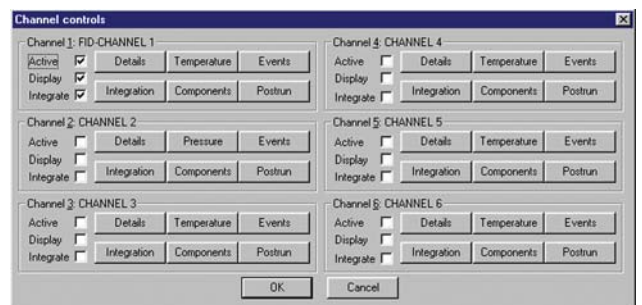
Channel controls

Channel 1: FID-CHANNEL 1
Active
Display
Integrate
Details
Temperature
Events
Integration
Components
Postrun

Channel 2: CHANNEL 2
Active
Display
Integrate
Details
Pressure
Events
Integration
Components
Postrun

Channel 3: CHANNEL 3
Active
Display
Integrate
Details
Temperature
Events
Integration
Components
Postrun

Channel 4: CHANNEL 4
Active
Display
Integrate
Details
Temperature
Events
Integration
Components
Postrun

Channel 5: CHANNEL 5
Active
Display
Integrate
Details
Temperature
Events
Integration
Components
Postrun

Channel 6: CHANNEL 6
Active
Display
Integrate
Details
Temperature
Events
Integration
Components
Postrun

OK
Cancel